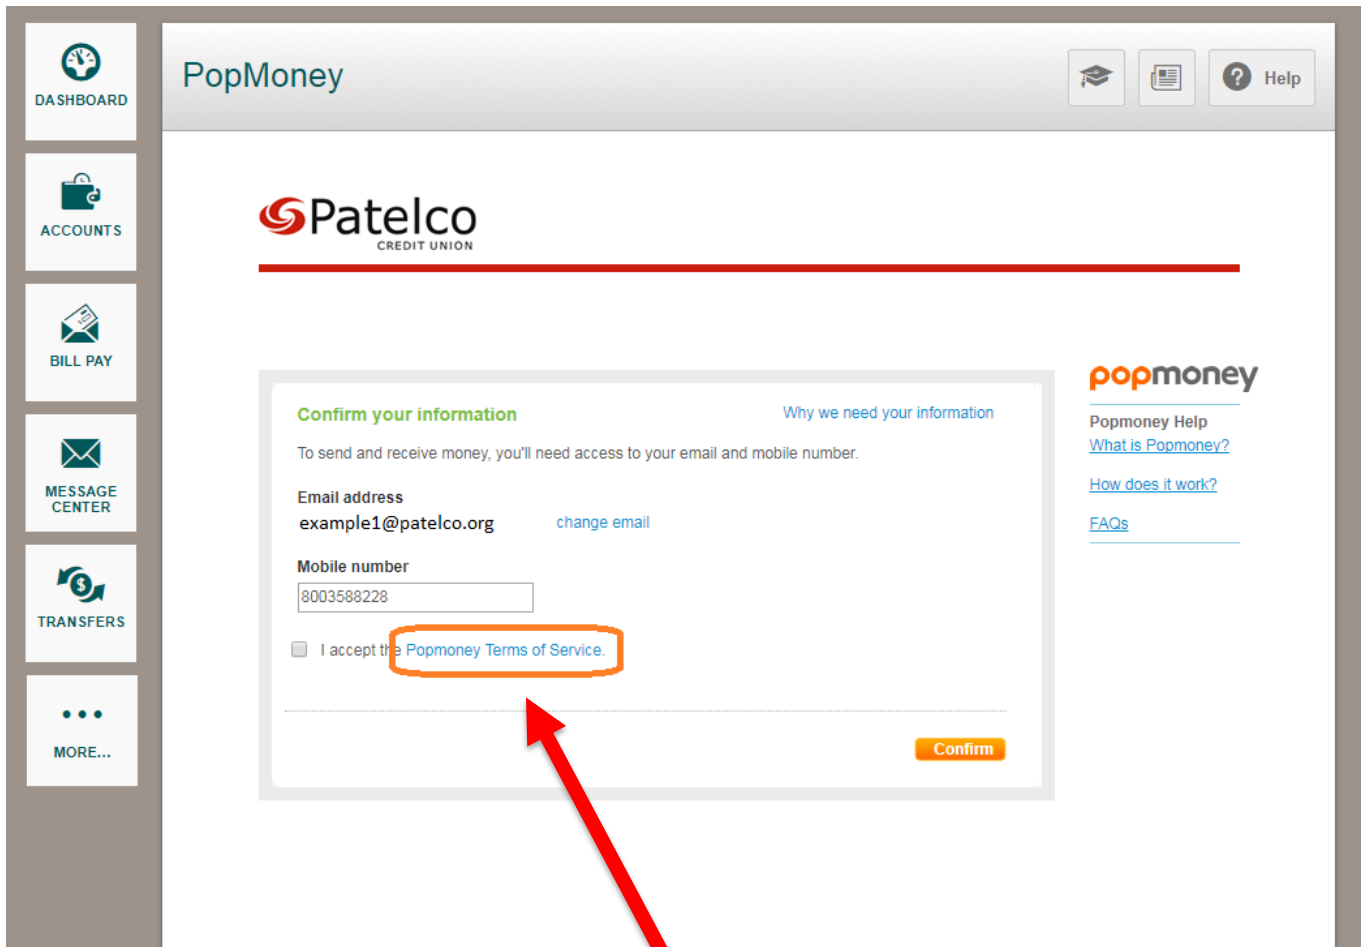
DASHBOARD

ACCOUNTS

BILL PAY

MESSAGE CENTER

TRANSFERS

MORE...

PopMoney

Help

Patelco
CREDIT UNION

Confirm your information

Why we need your information

To send and receive money, you'll need access to your email and mobile number.

Email address
example1@patelco.org
change email

Mobile number
8003588228

I accept the Popmoney Terms of Service.

Confirm

popmoney

Popmoney Help
What is Popmoney?

How does it work?

FAQs